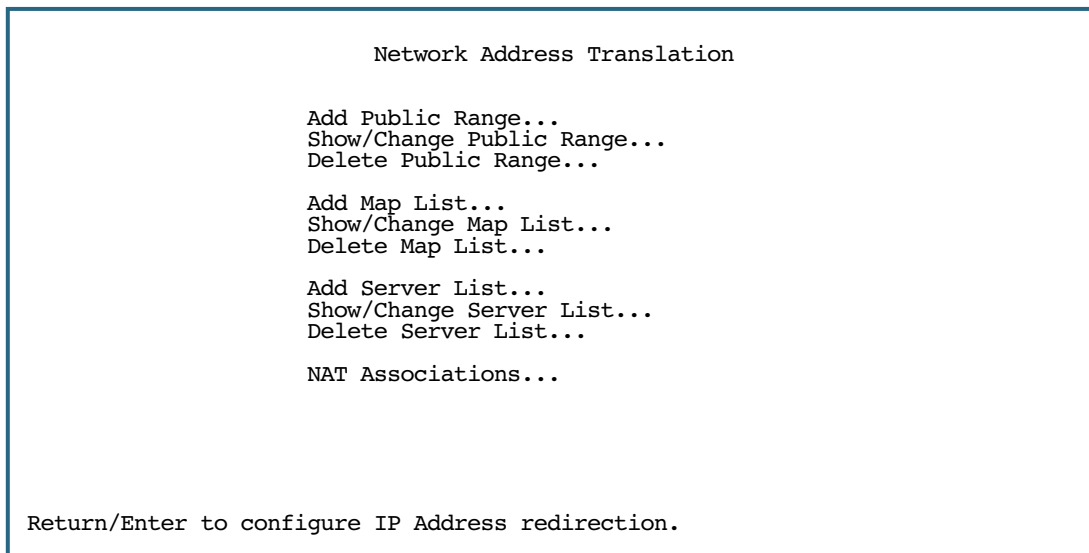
Network Address Translation

Add Public Range...
Show/Change Public Range...
Delete Public Range...

Add Map List...
Show/Change Map List...
Delete Map List...

Add Server List...
Show/Change Server List...
Delete Server List...

NAT Associations...

Return/Enter to configure IP Address redirection.